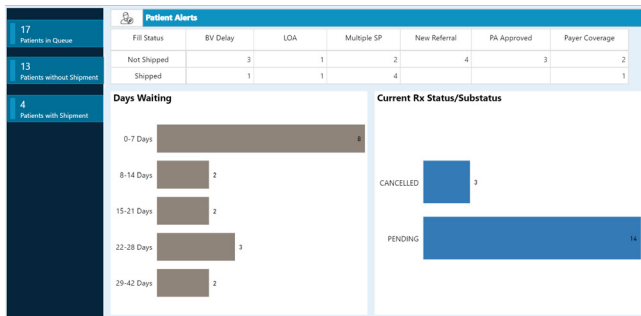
17
Patients in Queue

13
Patients without Shipment

4
Patients with Shipment

Patient Alerts

| Fill Status | BV Delay | LOA | Multiple SP | New Referral | PA Approved | Payer Coverage |
|---|---|---|---|---|---|---|
| Not Shipped | 3 | 1 | 2 | 4 | 3 | 2 |
| Shipped | 1 | 1 | 4 | | | 1 |

Days Waiting

0-7 Days 8
8-14 Days 2
15-21 Days 2
22-28 Days 3
29-42 Days 2

Current Rx Status/Substatus

CANCELLED 3
PENDING 14